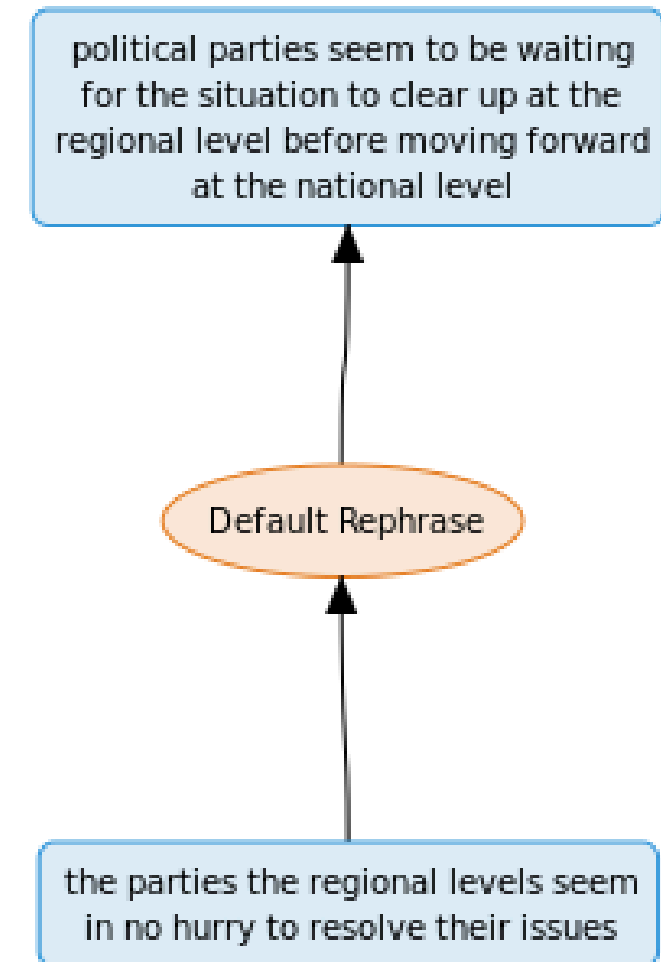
political parties seem to be waiting for the situation to clear up at the regional level before moving forward at the national level

Default Rephrase

the parties the regional levels seem in no hurry to resolve their issues